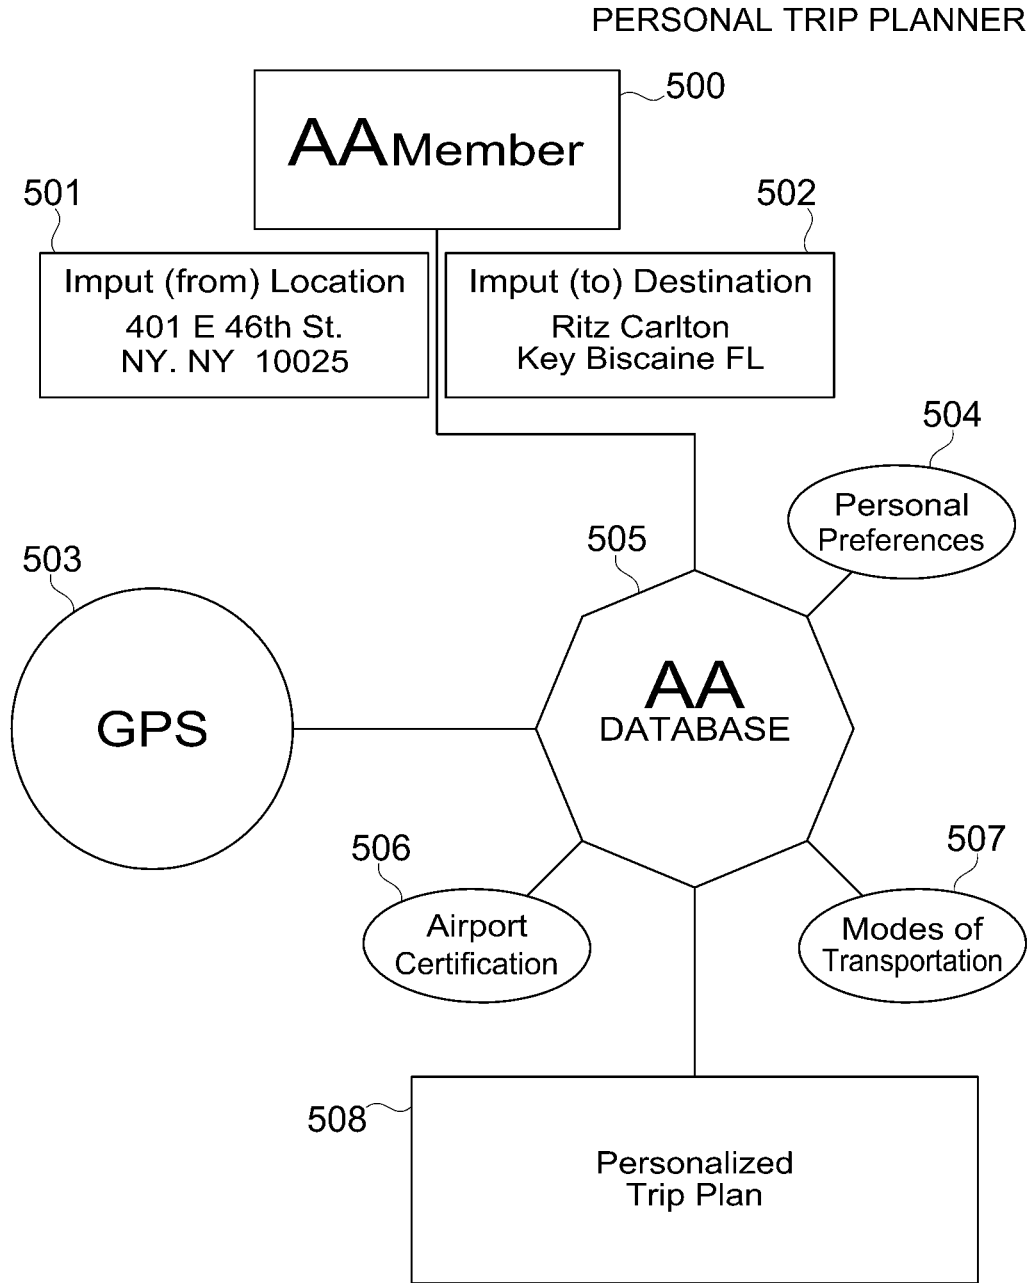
PERSONAL TRIP PLANNER

500

AAMember

501

Imput (from) Location
401 E 46th St.
NY. NY 10025

502

Imput (to) Destination
Ritz Carlton
Key Biscaine FL

504

Personal Preferences

505

503

GPS

AA
DATABASE

506

Airport Certification

507

Modes of Transportation

508

Personalized Trip Plan